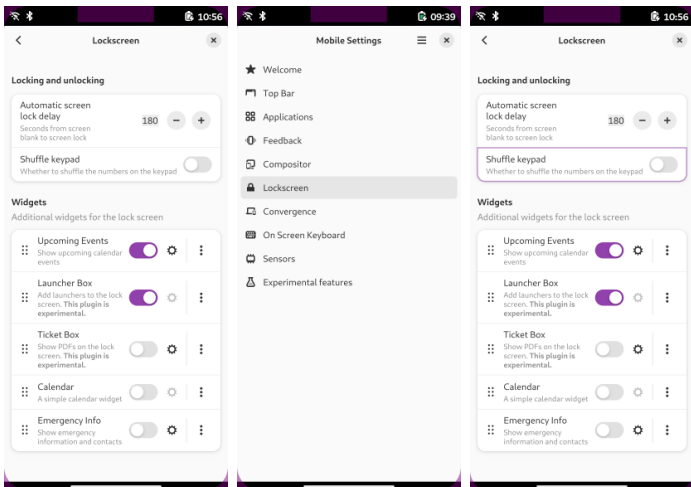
10:56

Lockscreen

Locking and unlocking

Automatic screen lock delay
Seconds from screen blank to screen lock
180

Shuffle keypad
Whether to shuffle the numbers on the keypad

Widgets
Additional widgets for the lock screen

Upcoming Events
Show upcoming calendar events

Launcher Box
Add launchers to the lock screen. **This plugin is experimental.**

Ticket Box
Show PDFs on the lock screen. **This plugin is experimental.**

Calendar
A simple calendar widget

Emergency Info
Show emergency information and contacts

09:39

Mobile Settings

Welcome
Top Bar
Applications
Feedback
Compositor
Lockscreen
Convergence
On Screen Keyboard
Sensors
Experimental features

10:56

Lockscreen

Locking and unlocking

Automatic screen lock delay
Seconds from screen blank to screen lock
180

Shuffle keypad
Whether to shuffle the numbers on the keypad

Widgets
Additional widgets for the lock screen

Upcoming Events
Show upcoming calendar events

Launcher Box
Add launchers to the lock screen. **This plugin is experimental.**

Ticket Box
Show PDFs on the lock screen. **This plugin is experimental.**

Calendar
A simple calendar widget

Emergency Info
Show emergency information and contacts